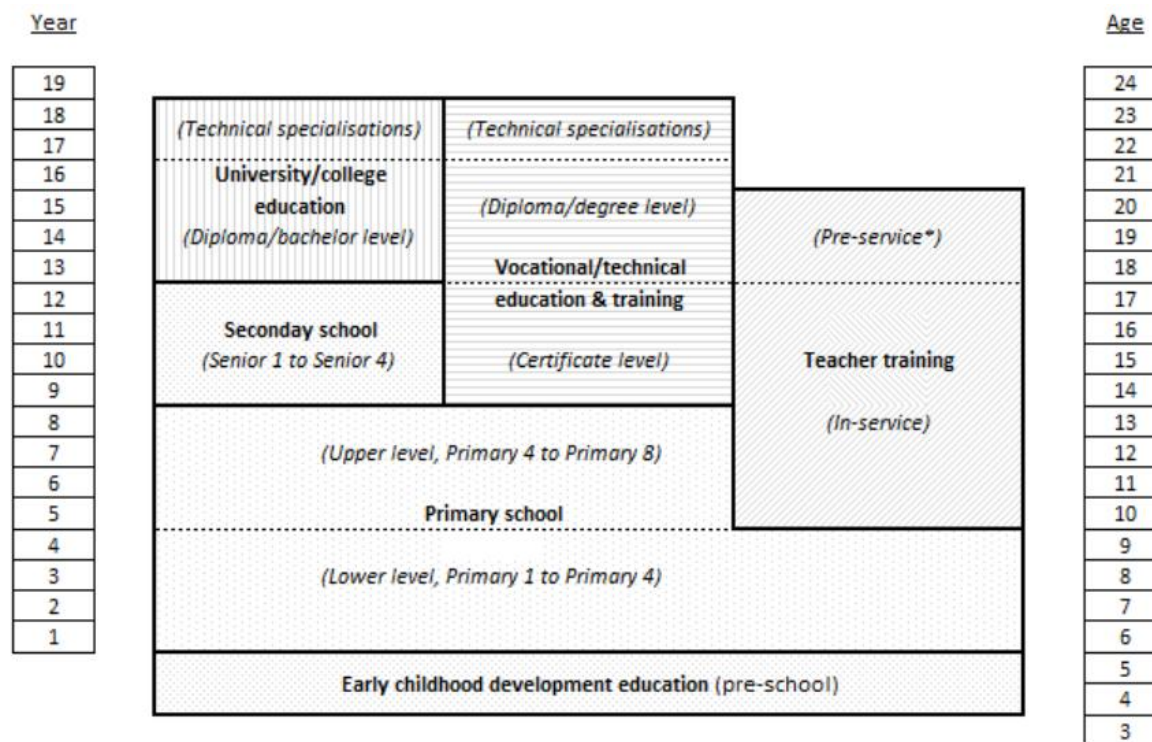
Year

Age

19
18
17
16
15
14
13
12
11
10
9
8
7
6
5
4
3
2
1

(Technical specialisations)

University/college education

(Diploma/bachelor level)

(Technical specialisations)

(Diploma/degree level)

Vocational/technical education & training

(Certificate level)

(Pre-service*)

Seconday school

(Senior 1 to Senior 4)

Teacher training

(In-service)

(Upper level, Primary 4 to Primary 8)

Primary school

(Lower level, Primary 1 to Primary 4)

Early childhood development education (pre-school)

24
23
22
21
20
19
18
17
16
15
14
13
12
11
10
9
8
7
6
5
4
3